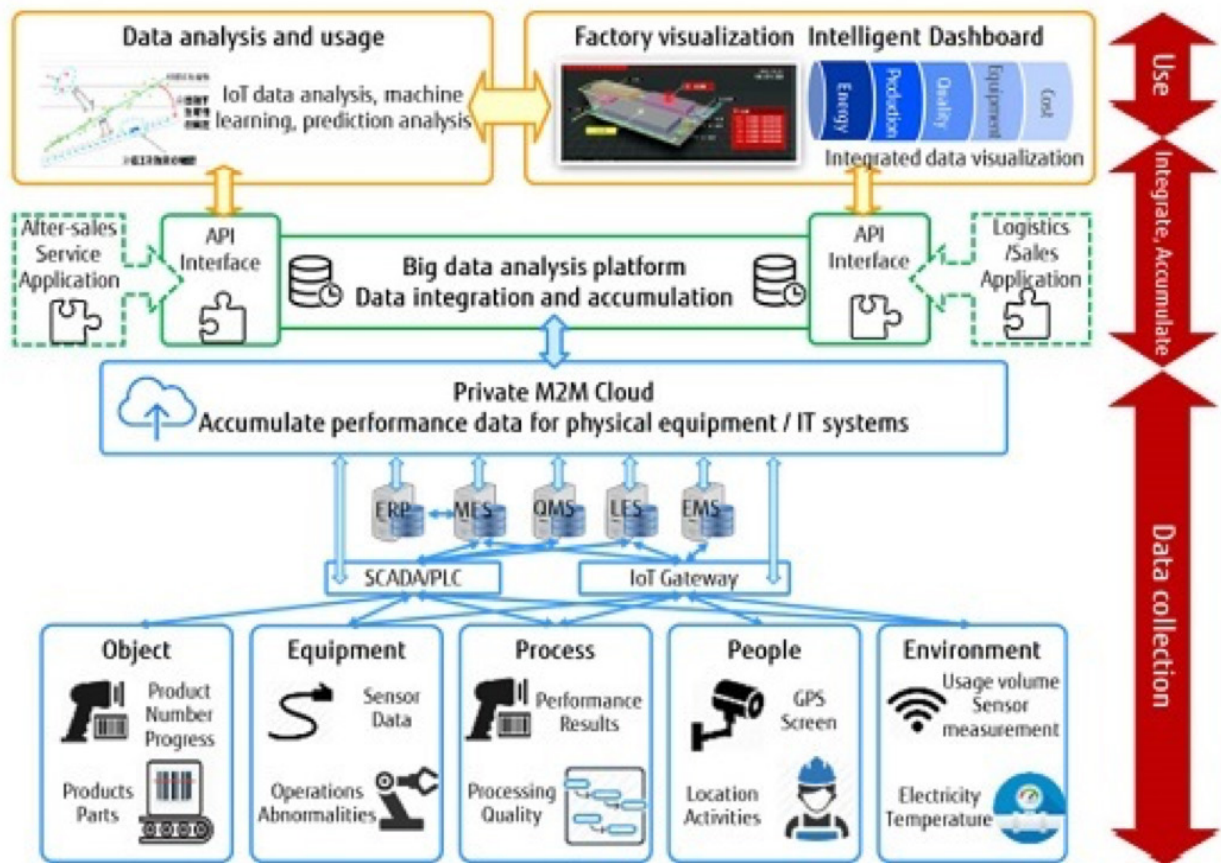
Data analysis and usage

IoT data analysis, machine learning, prediction analysis

Factory visualization Intelligent Dashboard

Energy Production Quality Equipment Cost

Integrated data visualization

Use

After-sales Service Application

API Interface

Big data analysis platform
Data integration and accumulation

API Interface

Logistics /Sales Application

Integrate, Accumulate

Private M2M Cloud
Accumulate performance data for physical equipment / IT systems

ERP MES QMS LES EMS

SCADA/PLC

IoT Gateway

Data collection

Object
Product Number Progress
Products Parts

Equipment
Sensor Data
Operations Abnormalities

Process
Performance Results
Processing Quality

People
GPS Screen
Location Activities

Environment
Usage volume Sensor measurement
Electricity Temperature